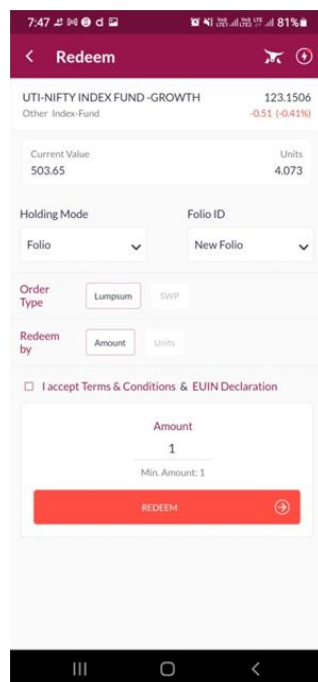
7:47 81%

Redeem

UTI-NIFTY INDEX FUND -GROWTH 123.1506
Other Index-Fund -0.51 (-0.41%)

Current Value 503.65
Units 4.073

Holding Mode
Folio

Folio ID
New Folio

Order Type
Lumpsum
SWP

Redeem by
Amount
Units

I accept Terms & Conditions & EUIN Declaration

Amount
1
Min. Amount: 1

REDEEM